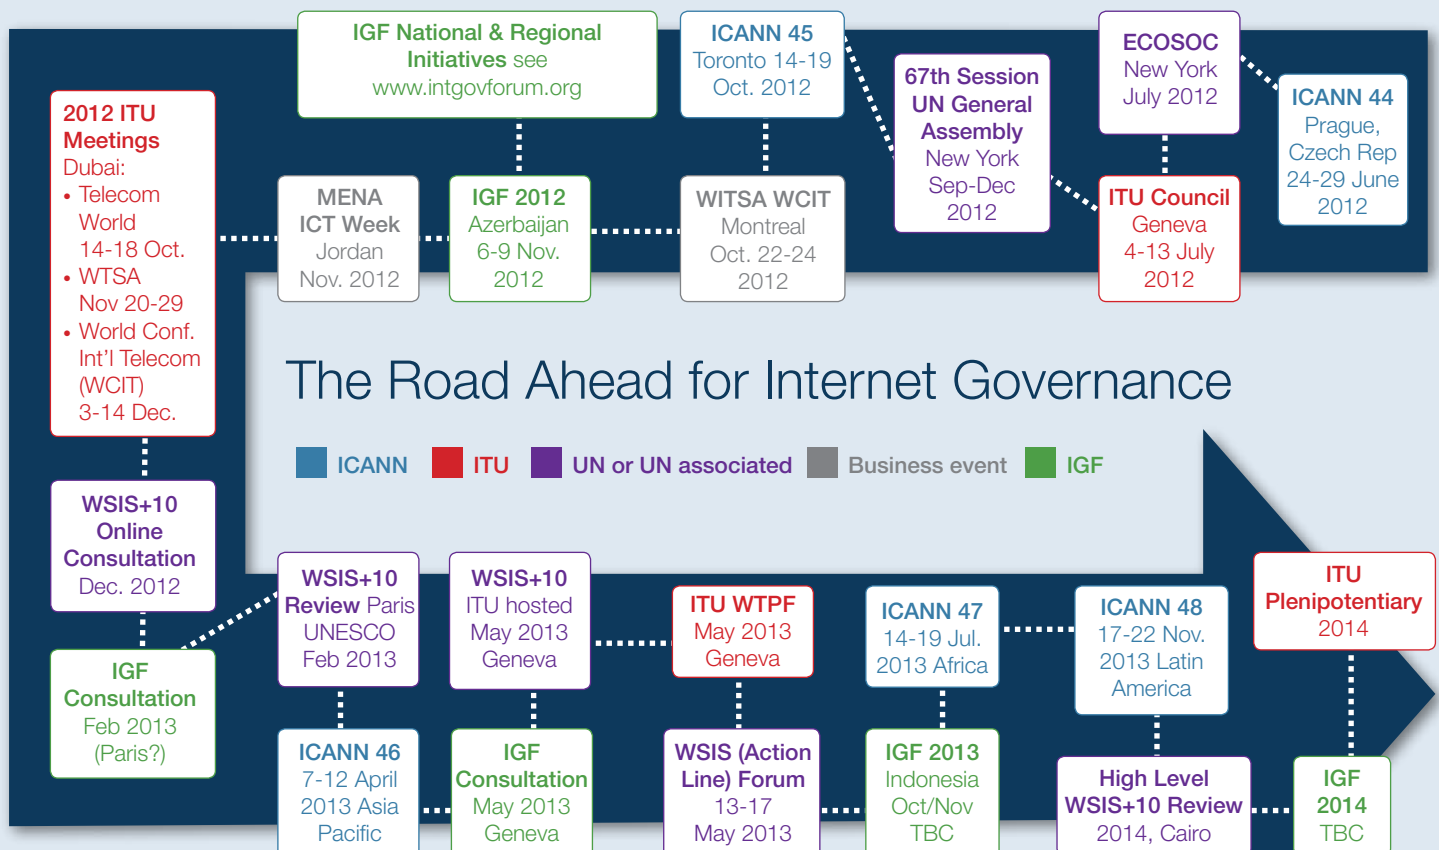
IGF National & Regional Initiatives see www.intgovforum.org

ICANN 45
Toronto 14-19 Oct. 2012

67th Session UN General Assembly
New York
Sep-Dec 2012

ECOSOC
New York
July 2012

ICANN 44
Prague, Czech Rep
24-29 June 2012

2012 ITU Meetings
Dubai:
• Telecom World 14-18 Oct.
• WTSA Nov 20-29
• World Conf. Int'l Telecom (WCIT) 3-14 Dec.

MENA ICT Week
Jordan
Nov. 2012

IGF 2012
Azerbaijan
6-9 Nov. 2012

WITSA WCIT
Montreal
Oct. 22-24 2012

ITU Council
Geneva
4-13 July 2012

The Road Ahead for Internet Governance

ICANN ITU UN or UN associated Business event IGF

WSIS+10 Online Consultation
Dec. 2012

IGF Consultation
Feb 2013 (Paris?)

WSIS+10 Review Paris
UNESCO
Feb 2013

WSIS+10
ITU hosted
May 2013
Geneva

ITU WTPF
May 2013
Geneva

ICANN 47
14-19 Jul. 2013 Africa

ICANN 48
17-22 Nov. 2013 Latin America

ITU Plenipotentiary
2014

ICANN 46
7-12 April 2013 Asia Pacific

IGF Consultation
May 2013
Geneva

WSIS (Action Line) Forum
13-17 May 2013

IGF 2013
Indonesia
Oct/Nov
TBC

High Level WSIS+10 Review
2014, Cairo

IGF 2014
TBC